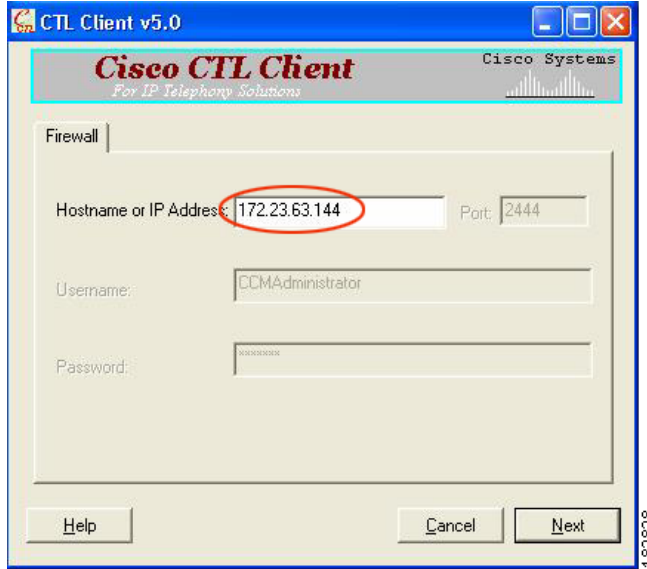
CTL Client v5.0

Cisco CTL Client
For IP Telephony Solutions

Cisco Systems

Firewall

Hostname or IP Address: 172.23.63.144

Port: 2444

Username: CCMAdministrator

Password: ********

Help

Cancel

Next

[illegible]